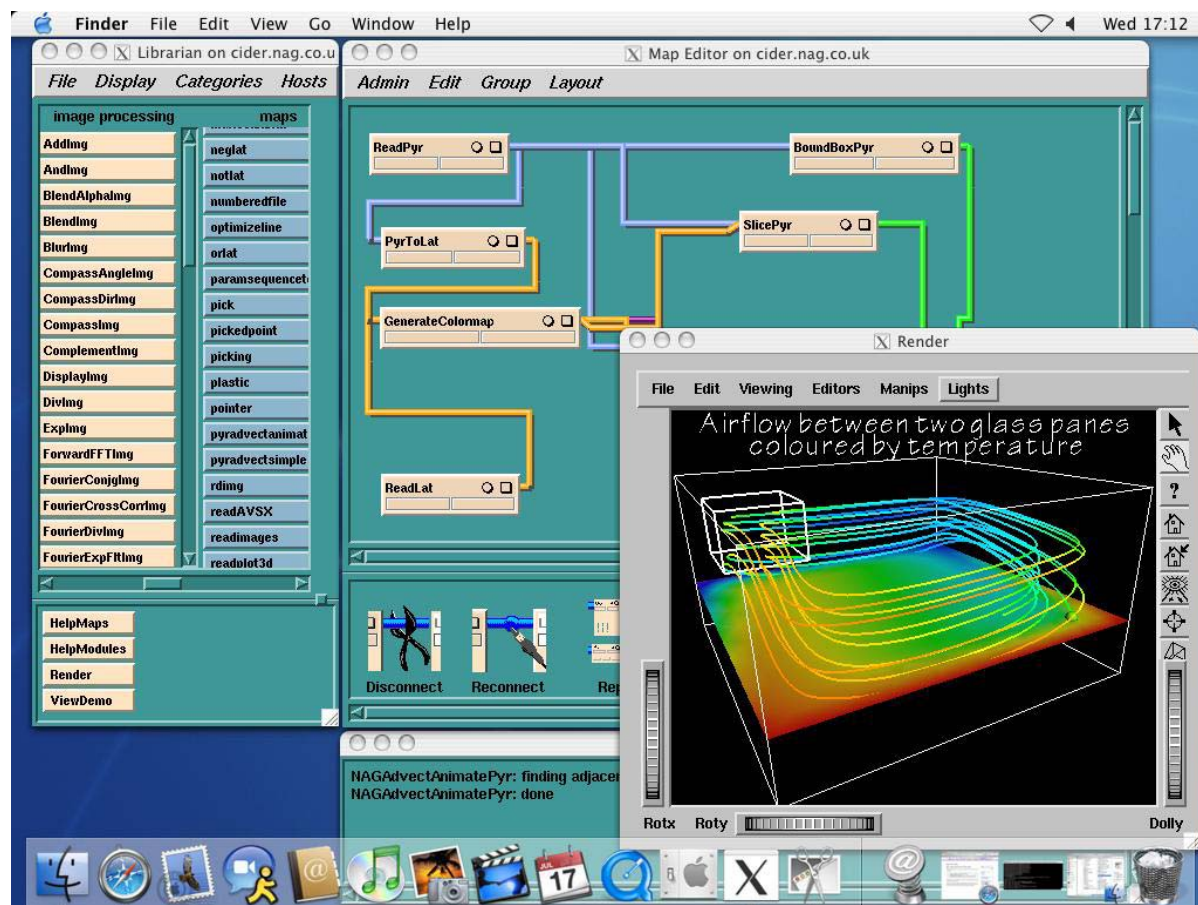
Finder File Edit View Go Window Help

Wed 17:12

Librarian on cider.nag.co.u

File Display Categories Hosts

image processing

maps

AddImg
AndImg
BlendAlphaImg
BlendImg
BlurImg
CompassAngleImg
CompassDirImg
CompassImg
ComplementImg
DisplayImg
DivImg
ExpImg
ForwardFFTImg
FourierConjgImg
FourierCrossCorrImg
FourierDivImg
FourierExpFltImg

neglat
notlat
numberedfile
optimizeline
orlat
paramsequencet
pick
pickedpoint
picking
plastic
pointer
pyradvectanimat
pyradvectsimple
rdimg
readAVSX
readimages
readplot3d

HelpMaps
HelpModules
Render
ViewDemo

Map Editor on cider.nag.co.uk

Admin Edit Group Layout

ReadPyr
BoundBoxPyr
PyrToLat
SlicePyr
GenerateColormap
ReadLat

Disconnect
Reconnect
Re

NAGAdvectAnimatePyr: finding adjacen
NAGAdvectAnimatePyr: done

Render

File Edit Viewing Editors Manips Lights

Airflow between two glass panes
coloured by temperature

?

Rotx Roty

Dolly

17